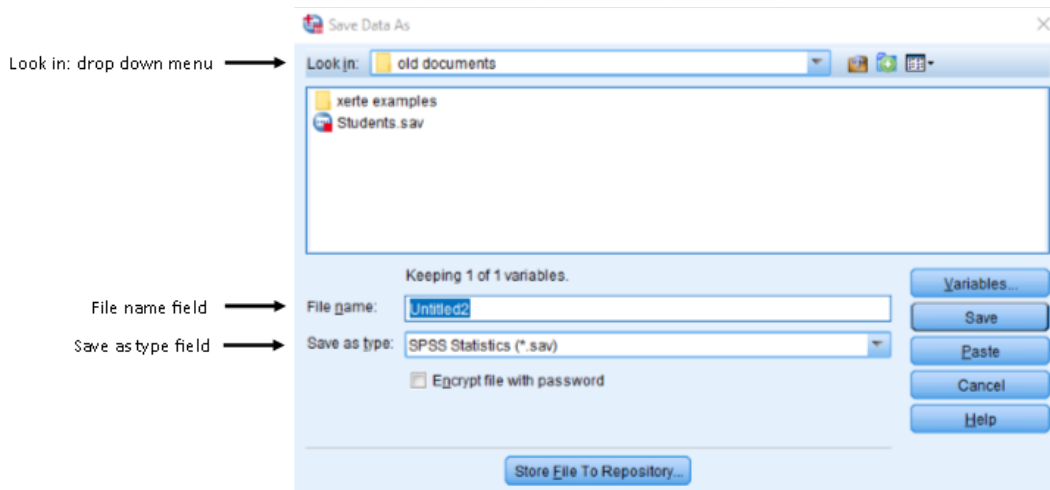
Save Data As

Look in: drop down menu

Look in: old documents

xerte examples
Students.sav

Keeping 1 of 1 variables.

File name field

File name: Untitled2

Save as type field

Save as type: SPSS Statistics (*.sav)

Encrypt file with password

Variables...
Save
Paste
Cancel
Help

Store File To Repository...